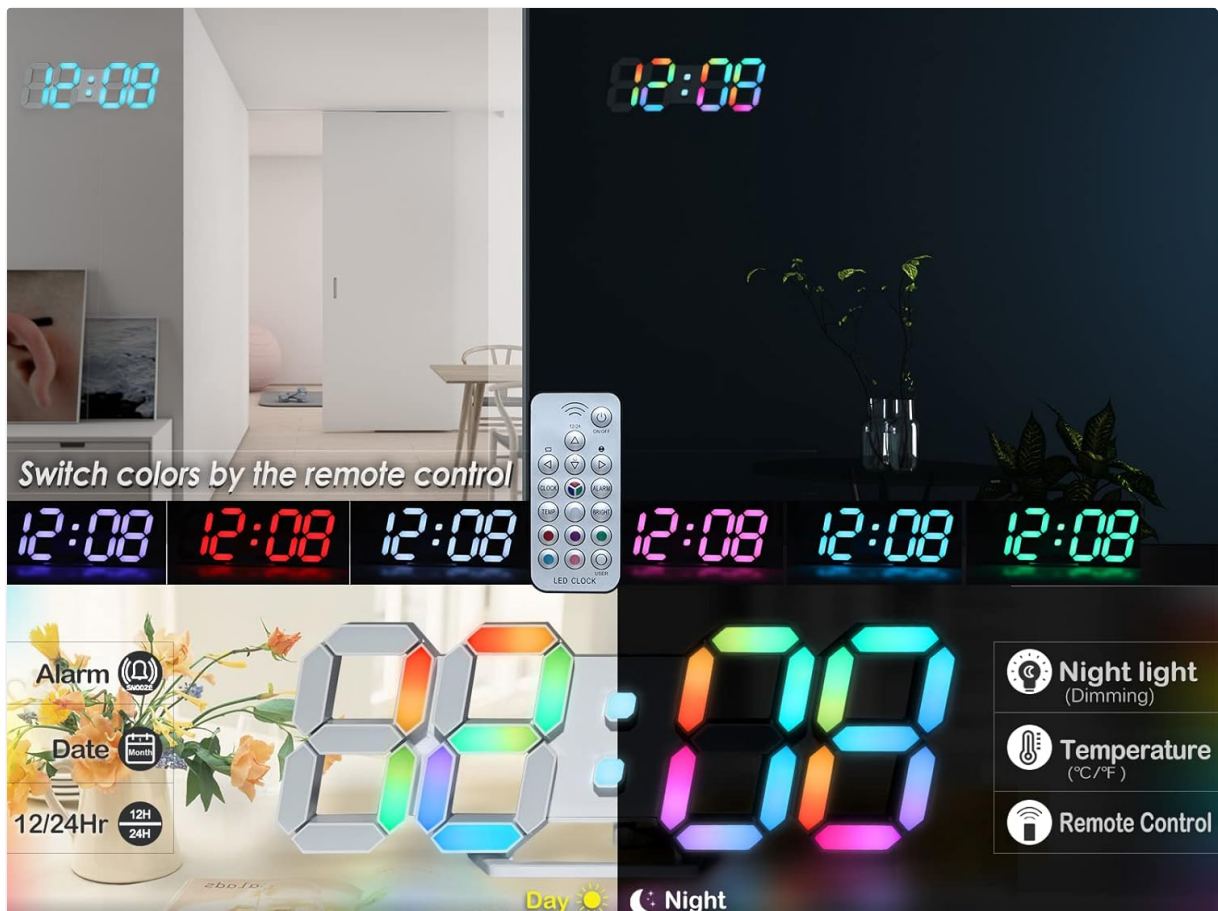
12:08

12:08

Switch colors by the remote control

12:08 12:08 12:08 12:08 12:08 12:08

12/24 ON/OFF CLOCK ALARM TEMP BRIGHT USER LED CLOCK

Alarm SNOOZE

Date Month

12/24Hr 12H 24H

Night light (Dimming)

Temperature (℃/℉)

Remote Control

Day Night